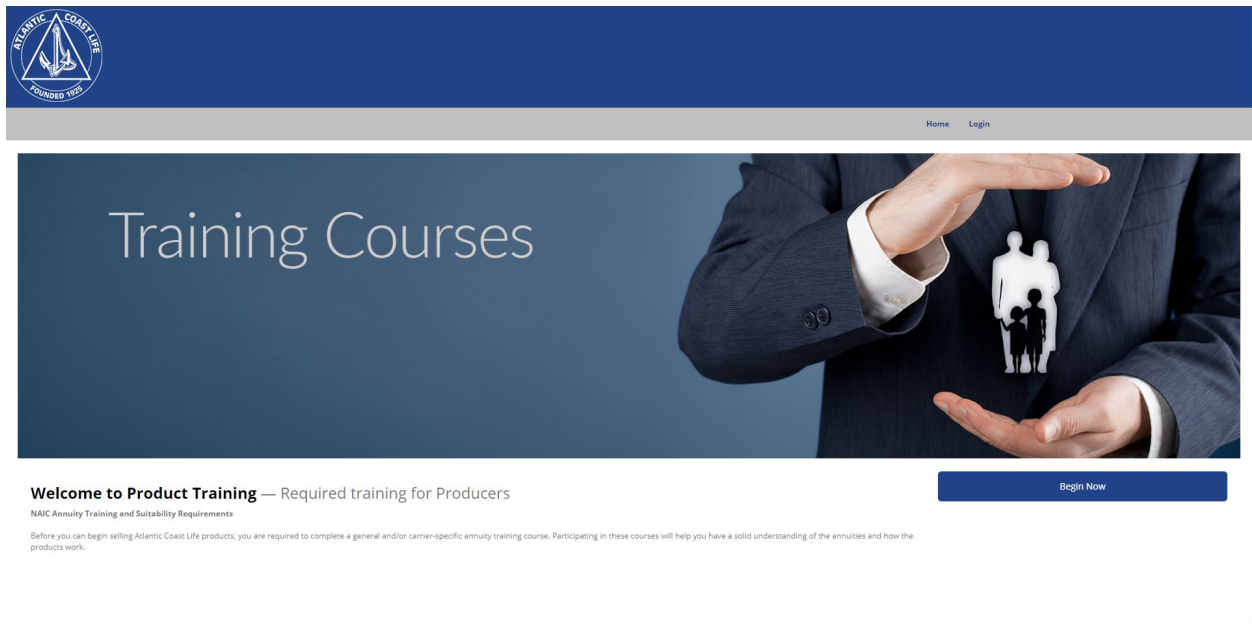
ATLANTIC COAST LIFE
FOUNDED 1925

Home Login

Training Courses

Welcome to Product Training — Required training for Producers

NAIC Annuity Training and Suitability Requirements

Before you can begin selling Atlantic Coast Life products, you are required to complete a general and/or carrier-specific annuity training course. Participating in these courses will help you have a solid understanding of the annuities and how the products work.

Begin Now